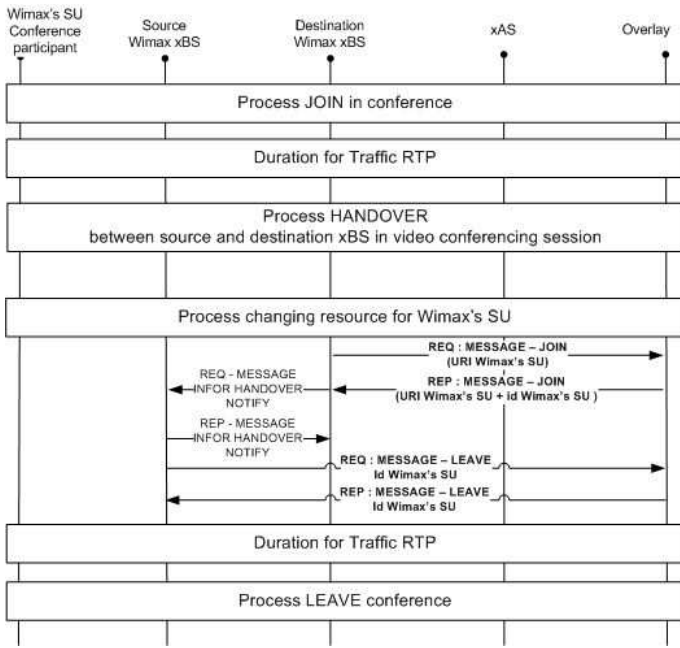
Wimax's SU Conference participant

Source Wimax xBS

Destination Wimax xBS

xAS

Overlay

Process JOIN in conference

Duration for Traffic RTP

Process HANDOVER
between source and destination xBS in video conferencing session

Process changing resource for Wimax's SU

REQ : MESSAGE – JOIN
(URI Wimax's SU)

REQ - MESSAGE
INFOR HANDOVER
NOTIFY

REP : MESSAGE – JOIN
(URI Wimax's SU + id Wimax's SU )

REP - MESSAGE
INFOR HANDOVER
NOTIFY

REQ : MESSAGE – LEAVE
Id Wimax's SU

REP : MESSAGE – LEAVE
Id Wimax's SU

Duration for Traffic RTP

Process LEAVE conference